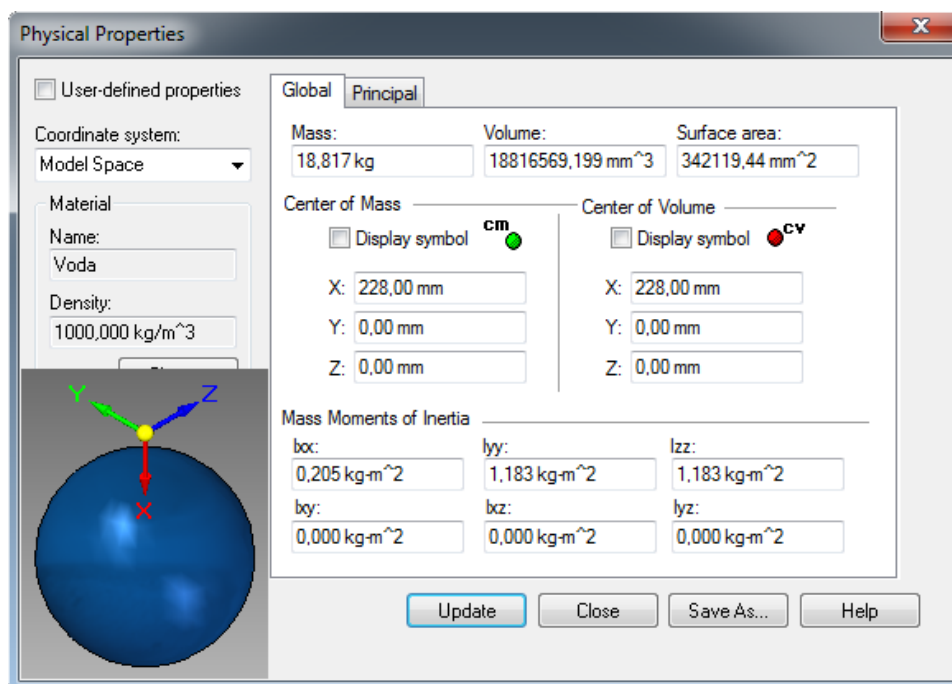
Physical Properties

User-defined properties

Coordinate system:
Model Space

Material
Name:
Voda
Density:
1000,000 kg/m^3

Y Z X

Global Principal

Mass:
18,817 kg
Volume:
18816569,199 mm^3
Surface area:
342119,44 mm^2

Center of Mass
Display symbol cm
X: 228,00 mm
Y: 0,00 mm
Z: 0,00 mm

Center of Volume
Display symbol cv
X: 228,00 mm
Y: 0,00 mm
Z: 0,00 mm

Mass Moments of Inertia
Ixx:
0,205 kg-m^2
Iyy:
1,183 kg-m^2
Izz:
1,183 kg-m^2
Ixy:
0,000 kg-m^2
Ixz:
0,000 kg-m^2
Iyz:
0,000 kg-m^2

Update Close Save As... Help